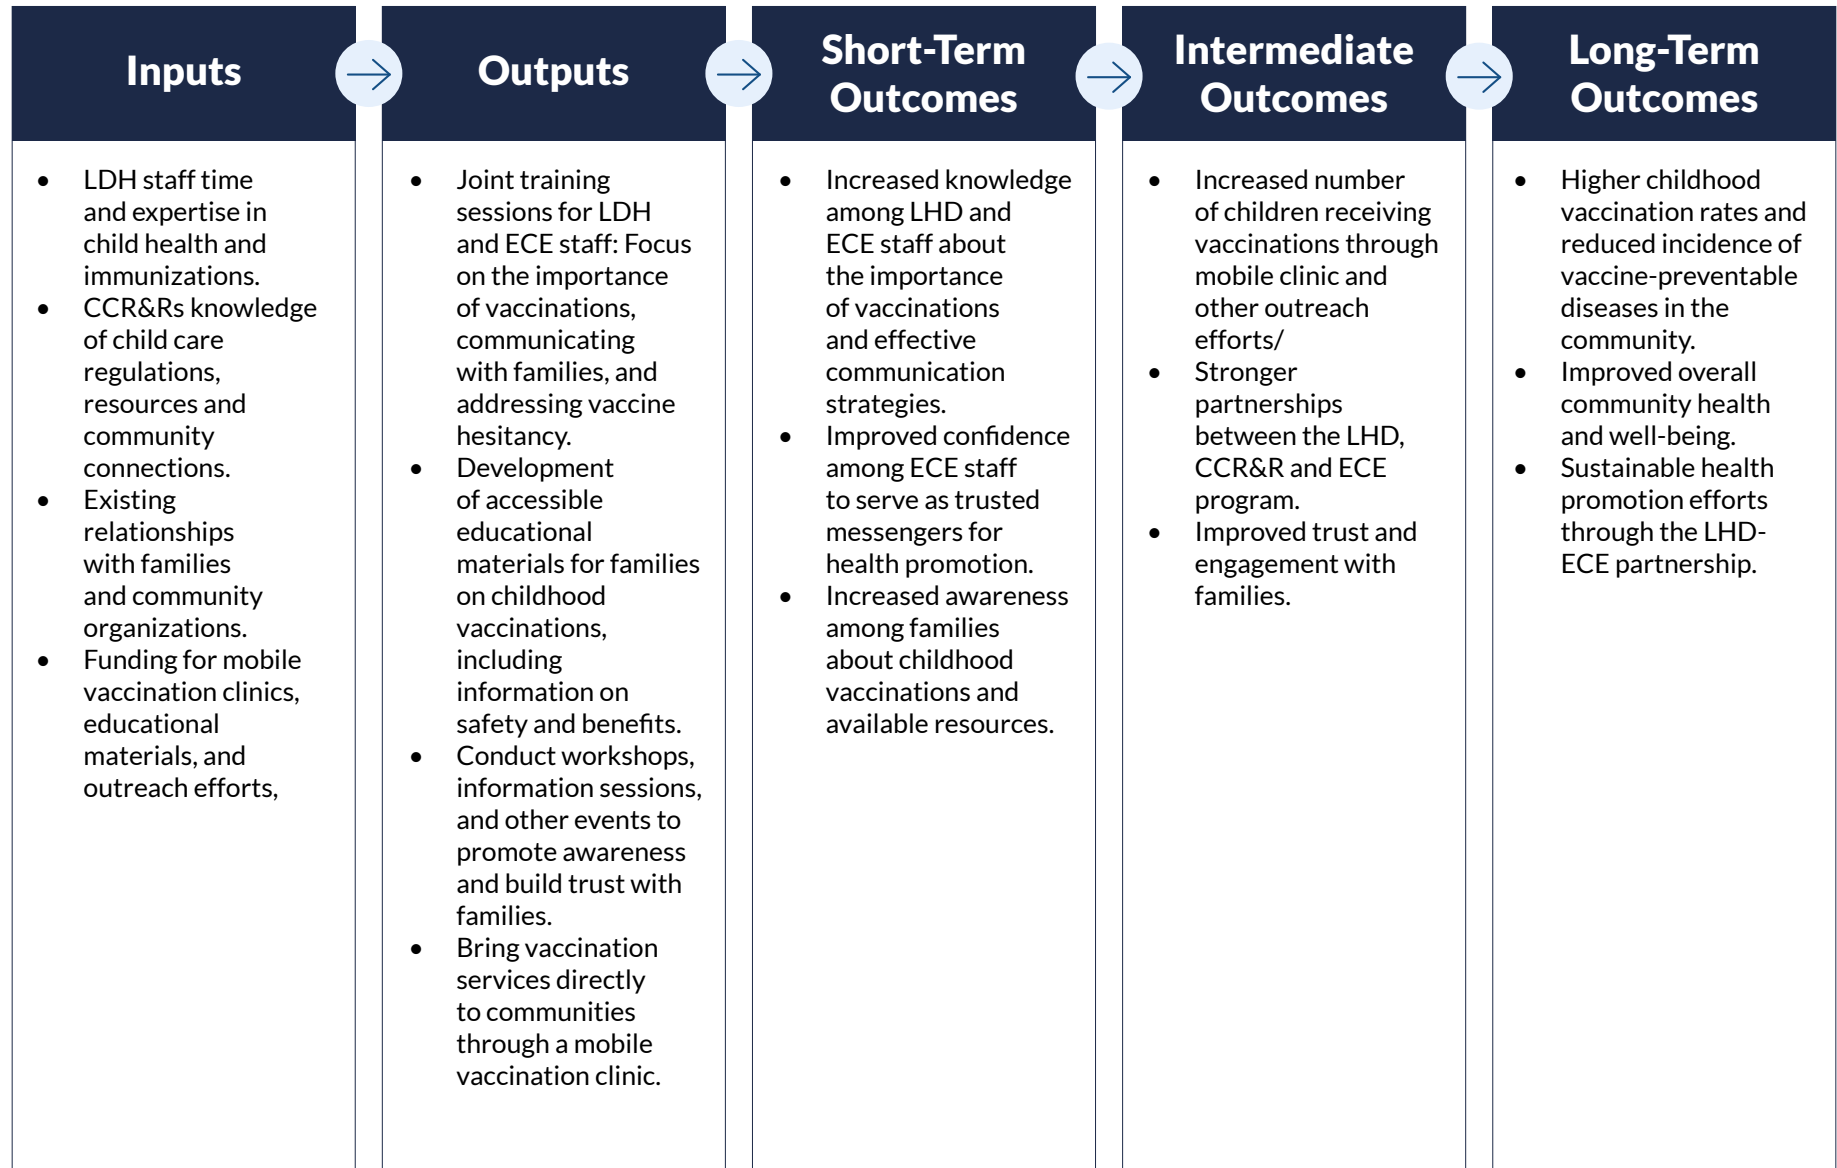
Inputs

- LDH staff time and expertise in child health and immunizations.
- CCR&Rs knowledge of child care regulations, resources and community connections.
- Existing relationships with families and community organizations.
- Funding for mobile vaccination clinics, educational materials, and outreach efforts,

Outputs

- Joint training sessions for LDH and ECE staff: Focus on the importance of vaccinations, communicating with families, and addressing vaccine hesitancy.
- Development of accessible educational materials for families on childhood vaccinations, including information on safety and benefits.
- Conduct workshops, information sessions, and other events to promote awareness and build trust with families.
- Bring vaccination services directly to communities through a mobile vaccination clinic.

Short-Term Outcomes

- Increased knowledge among LHD and ECE staff about the importance of vaccinations and effective communication strategies.
- Improved confidence among ECE staff to serve as trusted messengers for health promotion.
- Increased awareness among families about childhood vaccinations and available resources.

Intermediate Outcomes

- Increased number of children receiving vaccinations through mobile clinic and other outreach efforts/
- Stronger partnerships between the LHD, CCR&R and ECE program.
- Improved trust and engagement with families.

Long-Term Outcomes

- Higher childhood vaccination rates and reduced incidence of vaccine-preventable diseases in the community.
- Improved overall community health and well-being.
- Sustainable health promotion efforts through the LHD-ECE partnership.